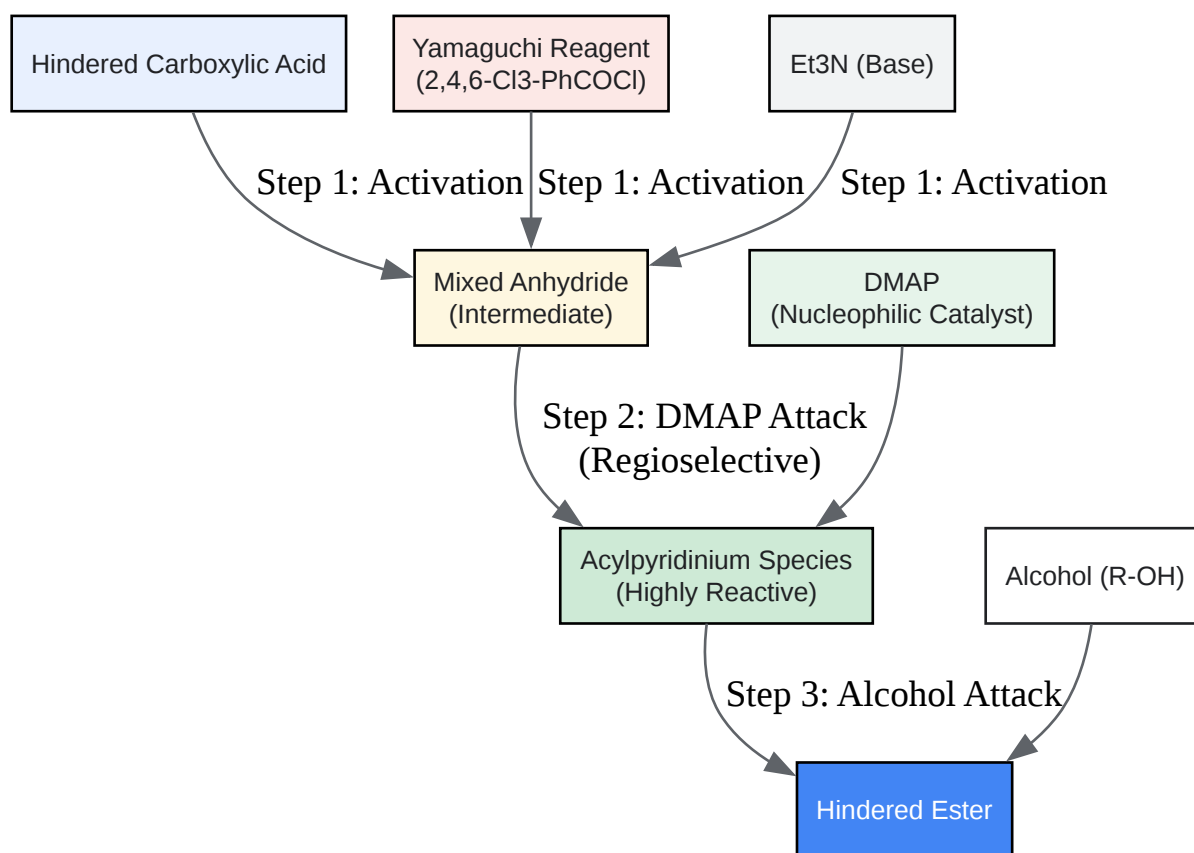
Hindered Carboxylic Acid

Yamaguchi Reagent
(2,4,6-Cl3-PhCOCl)

Et3N (Base)

Step 1: Activation

Step 1: Activation

Step 1: Activation

Mixed Anhydride
(Intermediate)

DMAP
(Nucleophilic Catalyst)

Step 2: DMAP Attack
(Regioselective)

Acylpyridinium Species
(Highly Reactive)

Alcohol (R-OH)

Step 3: Alcohol Attack

Hindered Ester